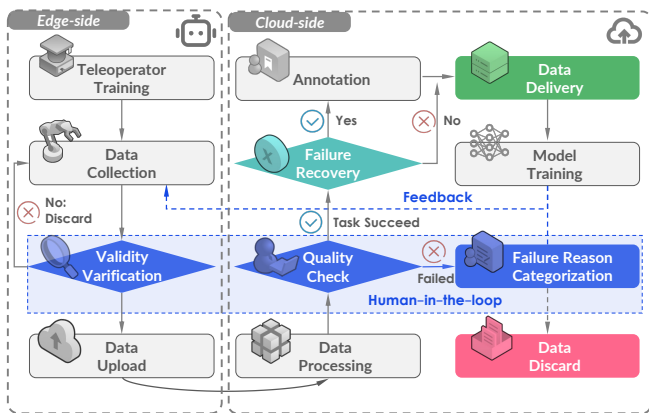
Edge-side

Cloud-side

Teleoperator Training

Data Collection

No: Discard

Validity Varification

Data Upload

Annotation

Yes

No

Failure Recovery

Task Succeed

Quality Check

Failed

Data Processing

Data Delivery

Model Training

Feedback

Failure Reason Categorization

Human-in-the-loop

Data Discard